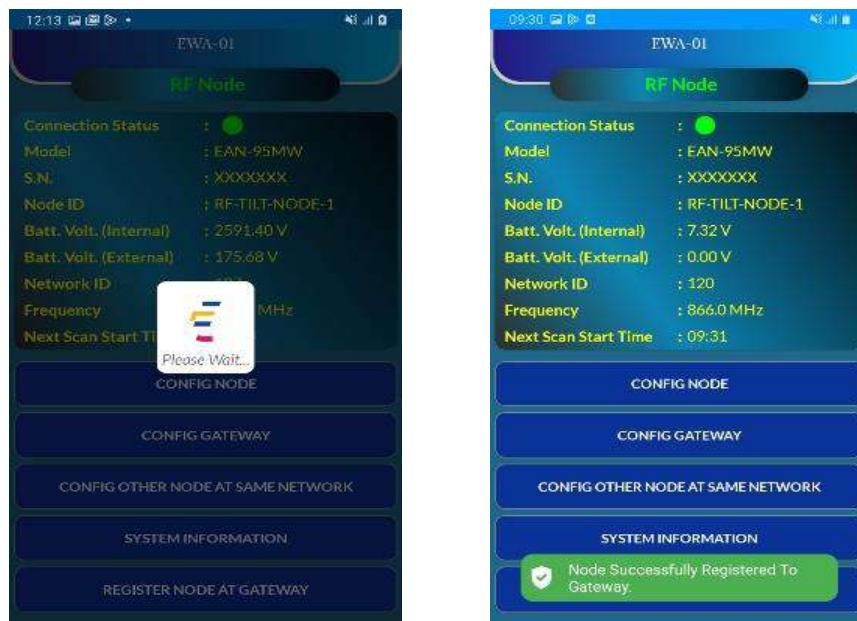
12:13

EWA-01

RF Node

Connection Status :
Model : EAN-95MW
S.N. : XXXXXXX
Node ID : RF-TILT-NODE-1
Batt. Volt. (Internal) : 2591.40 V
Batt. Volt. (External) : 175.68 V
Network ID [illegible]
Frequency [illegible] MHz
Next Scan Start Ti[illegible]

Please Wait...

CONFIG NODE

CONFIG GATEWAY

CONFIG OTHER NODE AT SAME NETWORK

SYSTEM INFORMATION

REGISTER NODE AT GATEWAY

09:30

EWA-01

RF Node

Connection Status :
Model : EAN-95MW
S.N. : XXXXXXX
Node ID : RF-TILT-NODE-1
Batt. Volt. (Internal) : 7.32 V
Batt. Volt. (External) : 0.00 V
Network ID : 120
Frequency : 866.0 MHz
Next Scan Start Time : 09:31

CONFIG NODE

CONFIG GATEWAY

CONFIG OTHER NODE AT SAME NETWORK

SYSTEM INFORMATION

Node Successfully Registered To Gateway.